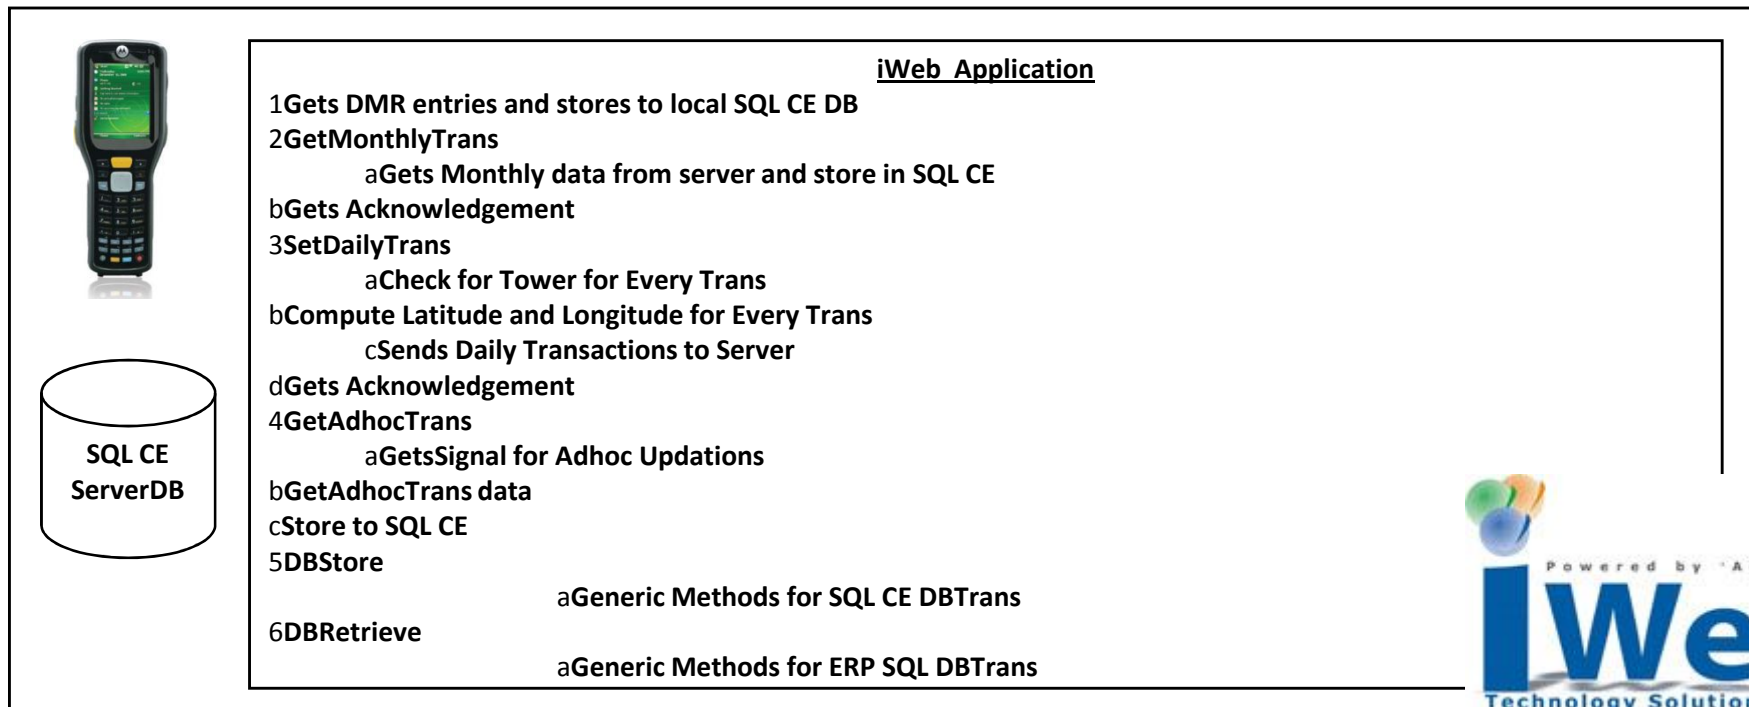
SQL CE
ServerDB

iWeb Application

1Gets DMR entries and stores to local SQL CE DB
2GetMonthlyTrans
aGets Monthly data from server and store in SQL CE
bGets Acknowledgement
3SetDailyTrans
aCheck for Tower for Every Trans
bCompute Latitude and Longitude for Every Trans
cSends Daily Transactions to Server
dGets Acknowledgement
4GetAdhocTrans
aGetsSignal for Adhoc Updations
bGetAdhocTrans data
cStore to SQL CE
5DBStore
aGeneric Methods for SQL CE DBTrans
6DBRetrieve
aGeneric Methods for ERP SQL DBTrans

Powered by 'A
iWe
Technology Solutio